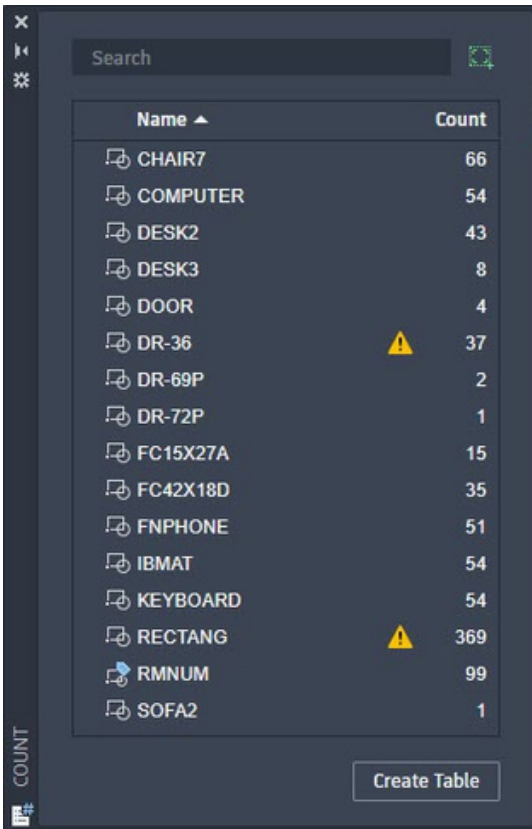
Search

| Name ▲ | Count |
|---|---|
| CHAIR7 | 66 |
| COMPUTER | 54 |
| DESK2 | 43 |
| DESK3 | 8 |
| DOOR | 4 |
| DR-36 | 37 |
| DR-69P | 2 |
| DR-72P | 1 |
| FC15X27A | 15 |
| FC42X18D | 35 |
| FNPHONE | 51 |
| IBMAT | 54 |
| KEYBOARD | 54 |
| RECTANG | 369 |
| RMNUM | 99 |
| SOFA2 | 1 |

Create Table

COUNT